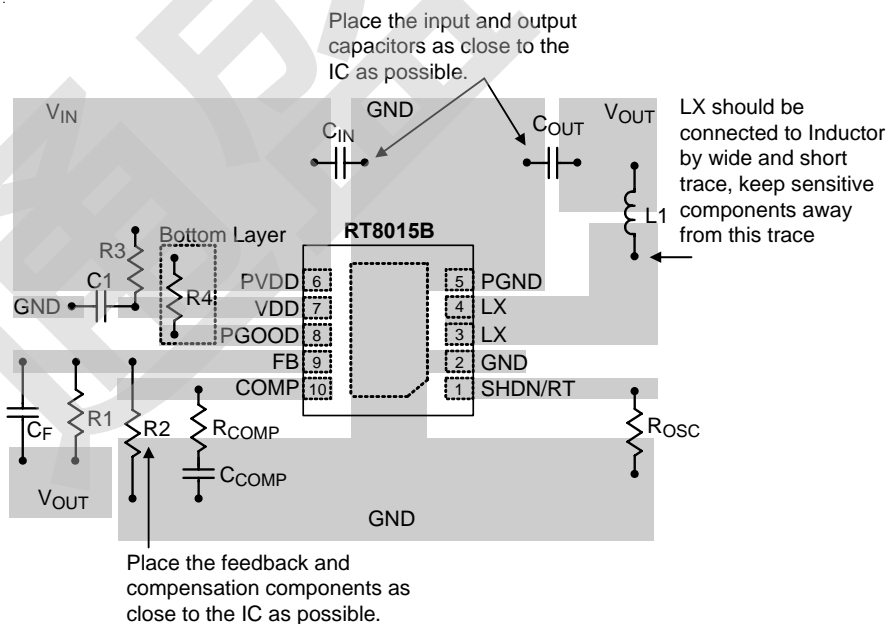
Place the input and output capacitors as close to the IC as possible.

$V_{IN}$

GND

$C_{IN}$

$C_{OUT}$

$V_{OUT}$

LX should be connected to Inductor by wide and short trace, keep sensitive components away from this trace

L1

RT8015B

R3

Bottom Layer

R4

C1

GND

PVDD 6

VDD 7

PGOOD 8

FB 9

COMP 10

5 PGND

4 LX

3 LX

2 GND

1 SHDN/RT

$C_F$

R1

R2

$R_{COMP}$

$C_{COMP}$

$R_{OSC}$

$V_{OUT}$

GND

Place the feedback and compensation components as close to the IC as possible.